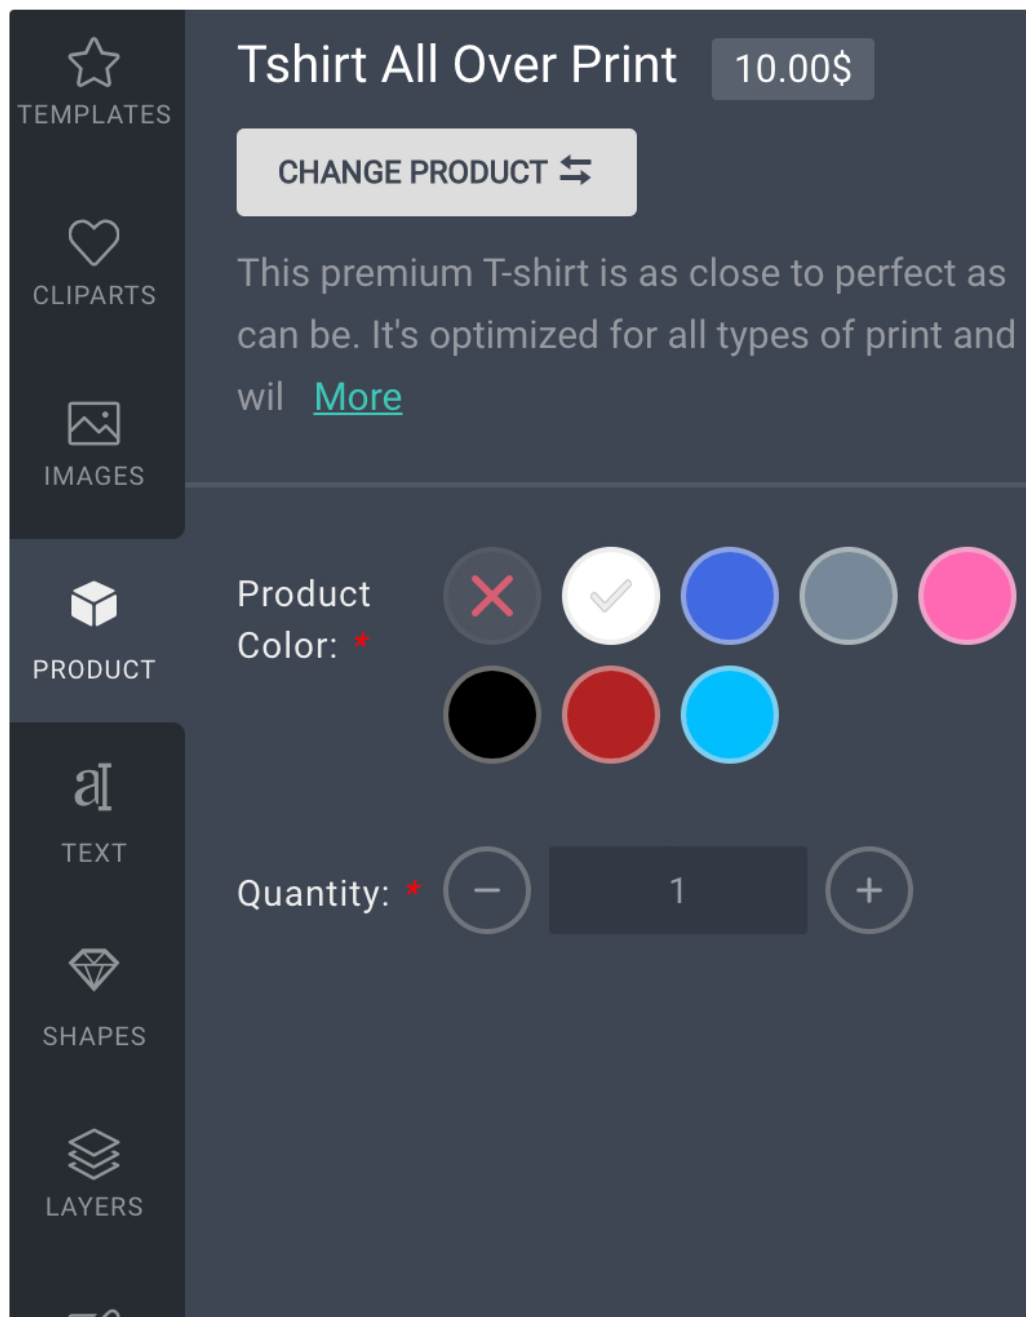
TEMPLATES

CLIPARTS

IMAGES

PRODUCT

a

TEXT

SHAPES

LAYERS

Tshirt All Over Print 10.00$

CHANGE PRODUCT

This premium T-shirt is as close to perfect as can be. It's optimized for all types of print and wil More

Product Color: *

Quantity: * − 1 +